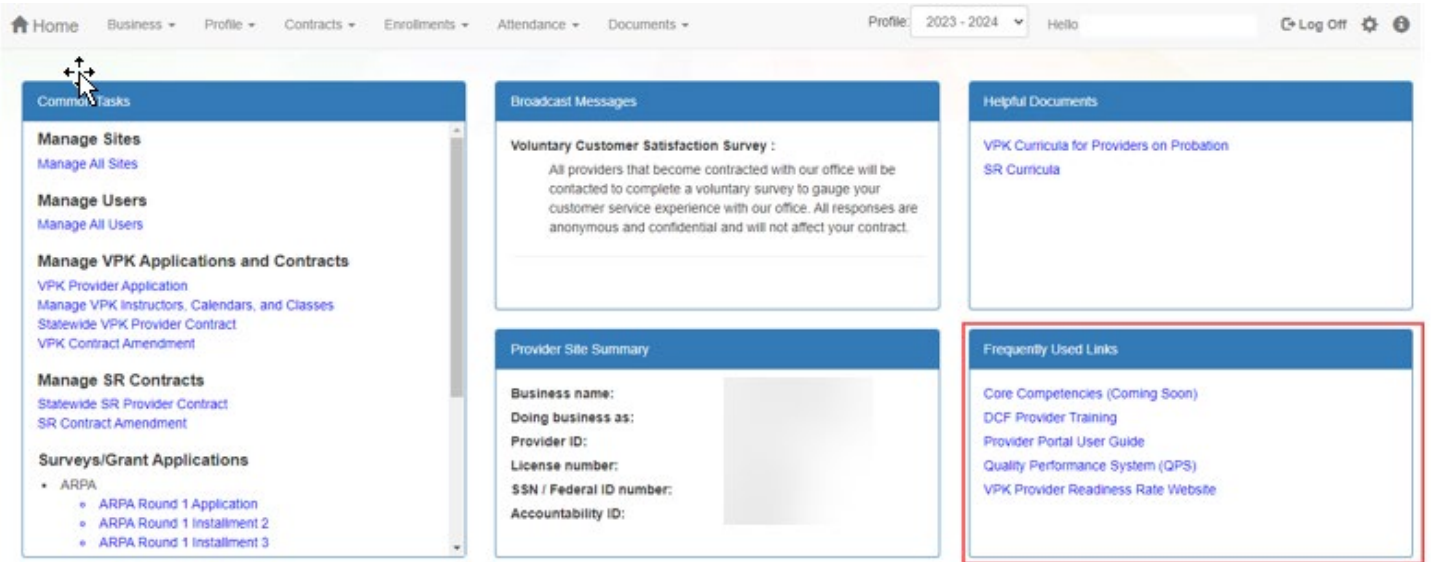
Home Business ▾ Profile ▾ Contracts ▾ Enrollments ▾ Attendance ▾ Documents ▾ Profile: 2023 - 2024 Hello Log Off

Common Tasks

Manage Sites
Manage All Sites

Manage Users
Manage All Users

Manage VPK Applications and Contracts
VPK Provider Application
Manage VPK Instructors, Calendars, and Classes
Statewide VPK Provider Contract
VPK Contract Amendment

Manage SR Contracts
Statewide SR Provider Contract
SR Contract Amendment

Surveys/Grant Applications
• ARPA
◦ ARPA Round 1 Application
◦ ARPA Round 1 Installment 2
◦ ARPA Round 1 Installment 3

Broadcast Messages

Voluntary Customer Satisfaction Survey :
All providers that become contracted with our office will be contacted to complete a voluntary survey to gauge your customer service experience with our office. All responses are anonymous and confidential and will not affect your contract.

Provider Site Summary

Business name:
Doing business as:
Provider ID:
License number:
SSN / Federal ID number:
Accountability ID:

Helpful Documents

VPK Curricula for Providers on Probation
SR Curricula

Frequently Used Links

Core Competencies (Coming Soon)
DCF Provider Training
Provider Portal User Guide
Quality Performance System (QPS)
VPK Provider Readiness Rate Website